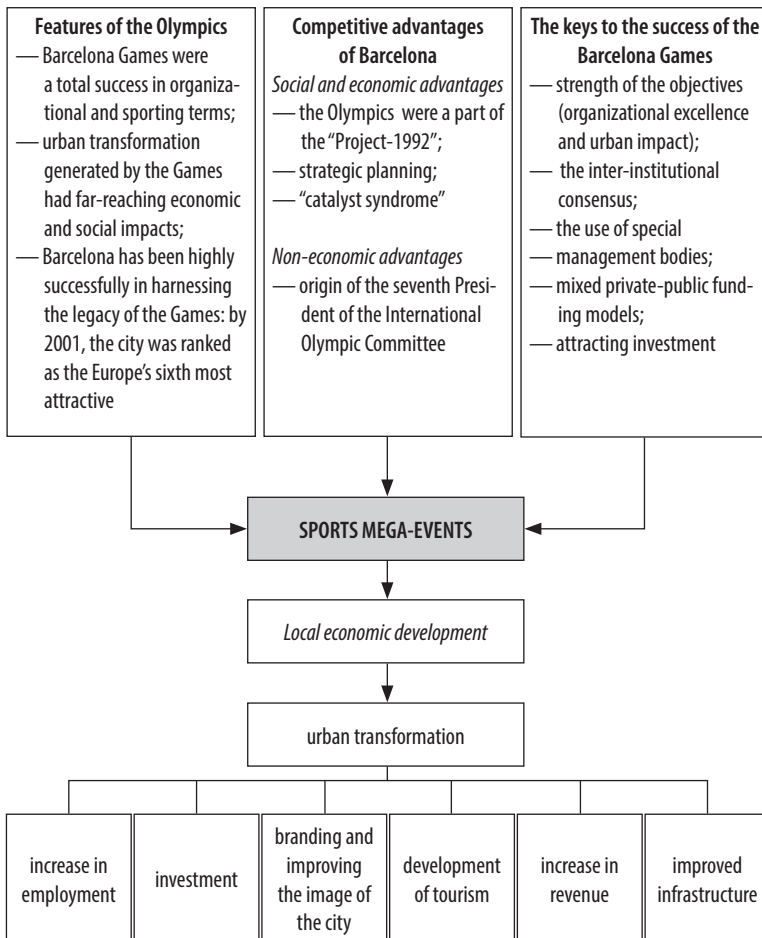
**Features of the Olympics**
— Barcelona Games were a total success in organizational and sporting terms;
— urban transformation generated by the Games had far-reaching economic and social impacts;
— Barcelona has been highly successfully in harnessing the legacy of the Games: by 2001, the city was ranked as the Europe's sixth most attractive

**Competitive advantages of Barcelona**
*Social and economic advantages*
— the Olympics were a part of the "Project-1992";
— strategic planning;
— "catalyst syndrome"

*Non-economic advantages*
— origin of the seventh President of the International Olympic Committee

**The keys to the success of the Barcelona Games**
— strength of the objectives (organizational excellence and urban impact);
— the inter-institutional consensus;
— the use of special
— management bodies;
— mixed private-public funding models;
— attracting investment

SPORTS MEGA-EVENTS

*Local economic development*

urban transformation

increase in employment

investment

branding and improving the image of the city

development of tourism

increase in revenue

improved infrastructure